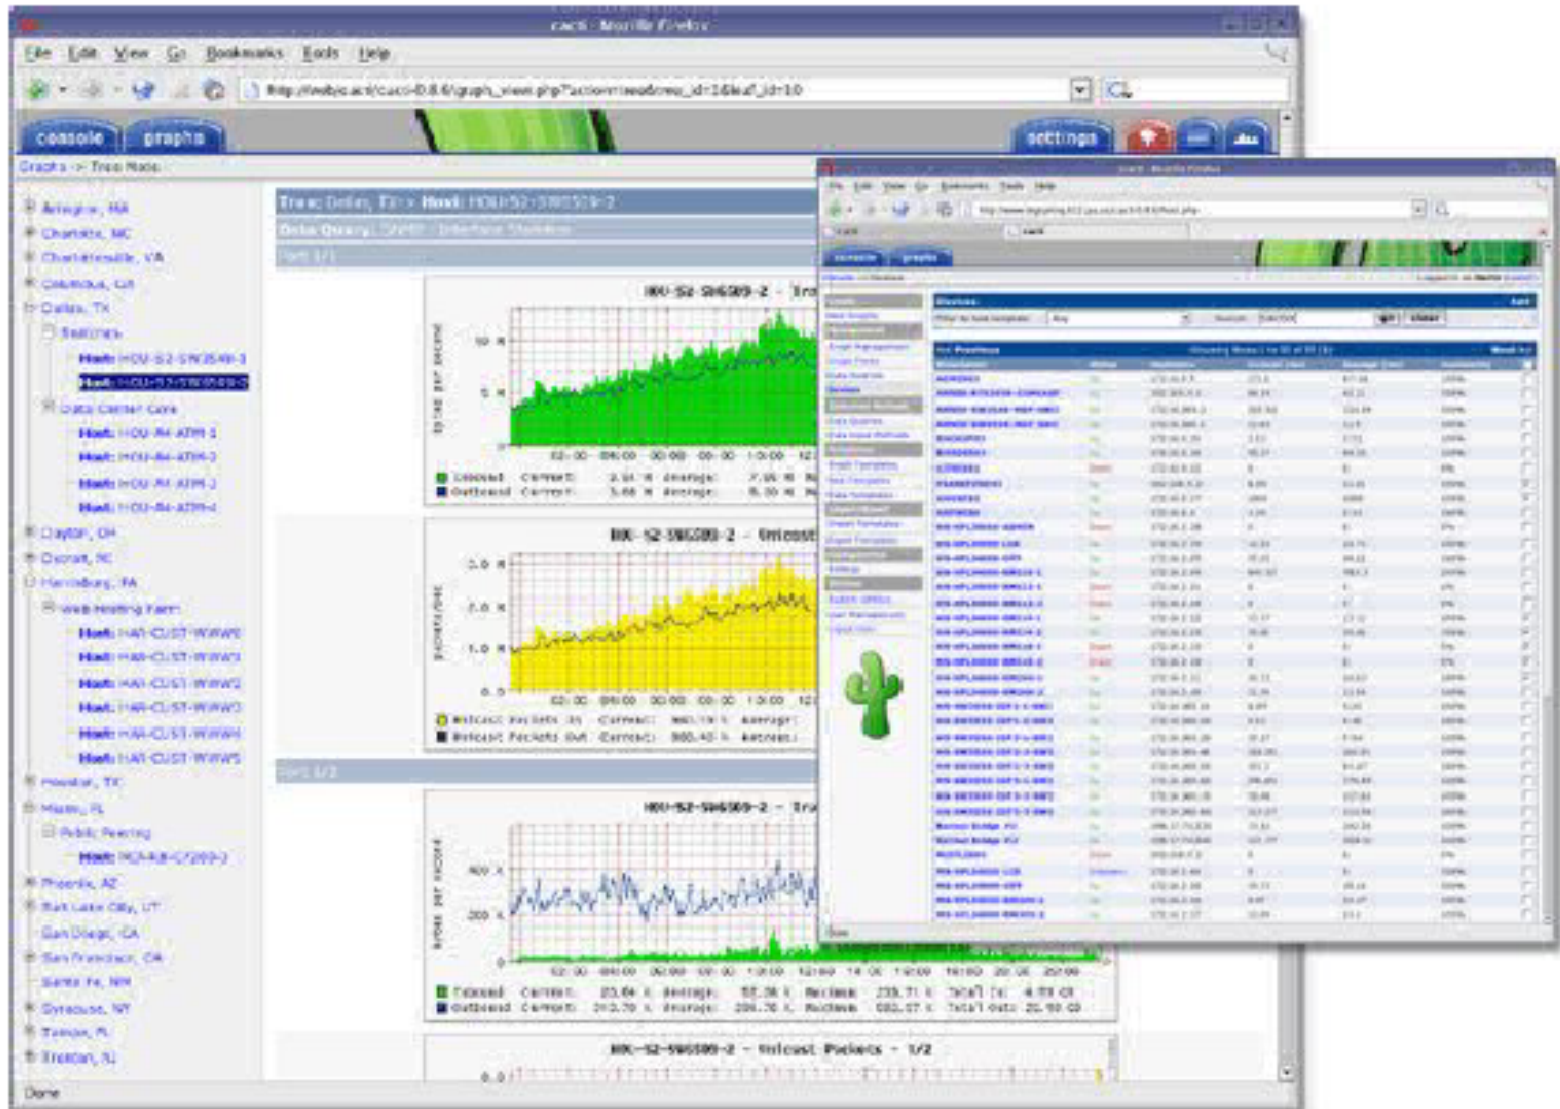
cacti - Mozilla Firefox

File Edit View Go Bookmarks Tools Help

http://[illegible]/cacti-0.8.6/graph_view.php?action=tree&tree_id=1&leaf_id=10

console graphs settings

Graphs -> Tree Mode

Arlington, MA
Charlotte, NC
Charlottesville, VA
Columbus, GA
Dallas, TX
Switches
Host: HOU-S2-SW6509-1
Host: HOU-S2-SW6509-2
Data Center Core
Host: HOU-R4-ATM-1
Host: HOU-R4-ATM-2
Host: HOU-R4-ATM-3
Host: HOU-R4-ATM-4
Dayton, OH
Durham, NC
Harrisburg, PA
Web Hosting Farm
Host: HAR-CUST-WWW0
Host: HAR-CUST-WWW1
Host: HAR-CUST-WWW2
Host: HAR-CUST-WWW3
Host: HAR-CUST-WWW4
Host: HAR-CUST-WWW5
Houston, TX
Miami, FL
Public Peering
Host: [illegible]
Phoenix, AZ
Salt Lake City, UT
San Diego, CA
San Francisco, CA
Santa Fe, NM
Syracuse, NY
Tampa, FL
Trenton, NJ

Tree: Dallas, TX -> Host: HOU-S2-SW6509-2
Data Query: SNMP - Interface Statistics
Port 1/1

HOU-S2-SW6509-2 - Tra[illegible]
10 M
5 M
Inbound Current: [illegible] Average: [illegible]
Outbound Current: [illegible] Average: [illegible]

HOU-S2-SW6509-2 - Unicast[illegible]
3.0 k
2.0 k
1.0 k
0.0
Unicast Packets In Current: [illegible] Average: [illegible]
Unicast Packets Out Current: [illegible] Average: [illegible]

Port 1/2

HOU-S2-SW6509-2 - Tra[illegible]
400 k
200 k
Inbound Current: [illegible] Average: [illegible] Maximum: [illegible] Total In: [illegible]
Outbound Current: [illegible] Average: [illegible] Maximum: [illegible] Total Out: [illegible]

HOU-S2-SW6509-2 - Unicast Packets - 1/2
0.0

Done

cacti - Mozilla Firefox
File Edit View Go Bookmarks Tools Help
console graphs
Devices
Host Templates
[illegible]
Done